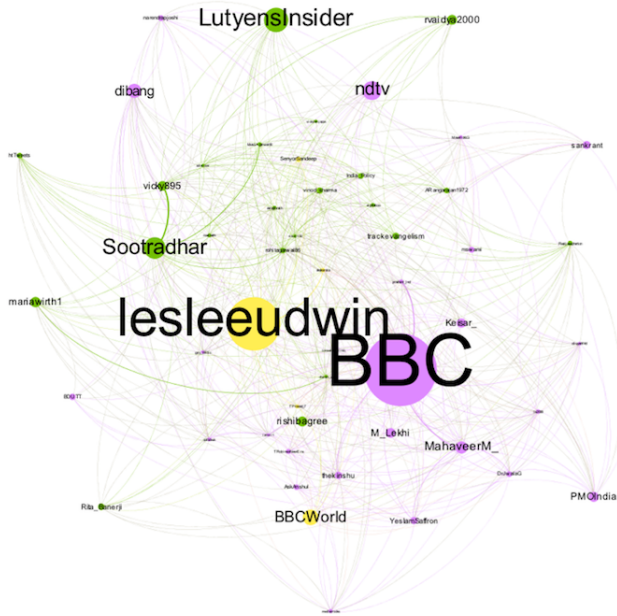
LutyensInsider
rvaidya2000
dibang
ndtv
sankrant
SenyasSandeep
vicky895
ARangarajan1972
tracksvangelism
Sootradhar
mariawirth1
Kesar_
lesleeudwin
BBC
rishibagree
M_Lekhi
MahaveerM_
thekinshu
PMOIndia
Rita_Banerji
BBCWorld
YesIamSaffron